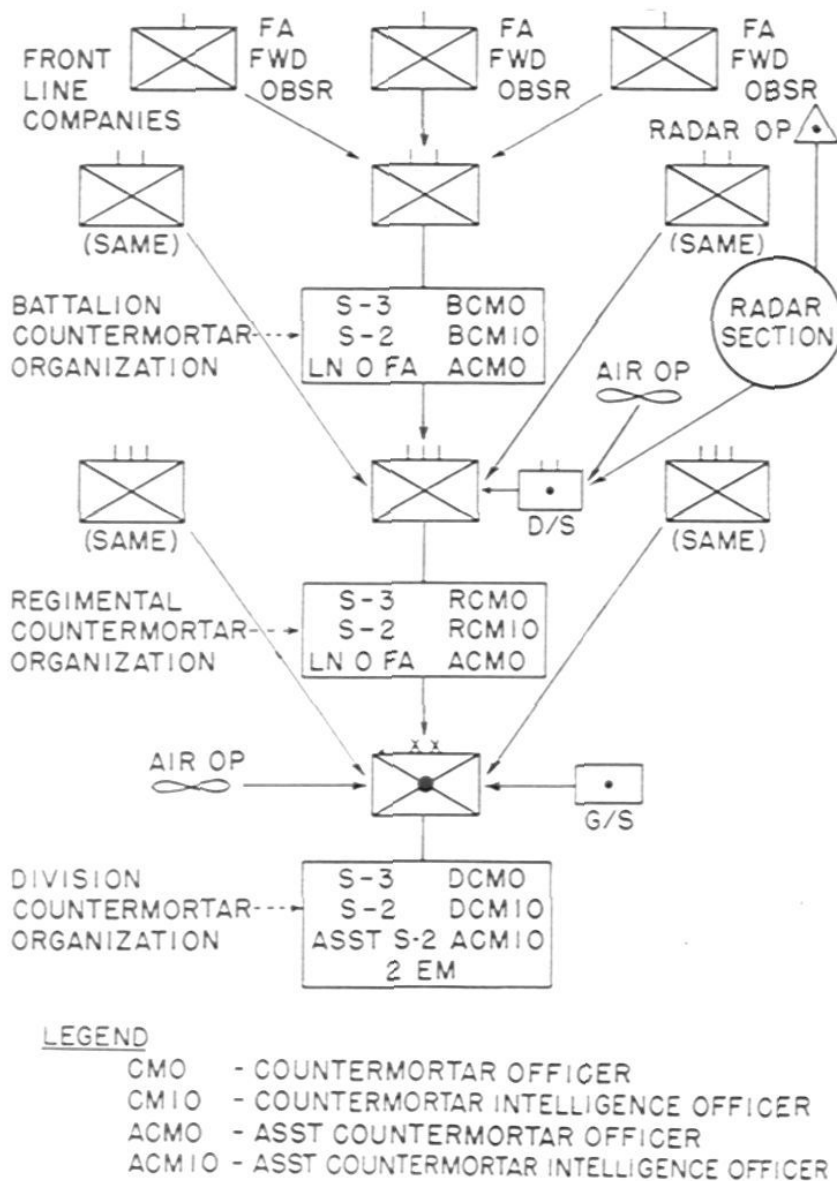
FRONT LINE COMPANIES

FA FWD OBSR

FA FWD OBSR

FA FWD OBSR

RADAR OP

(SAME)

(SAME)

BATTALION COUNTERMORTAR ORGANIZATION

| S-3 | BCMO |
|---|---|
| S-2 | BCMIO |
| LN O FA | ACMO |

RADAR SECTION

AIR OP

D/S

(SAME)

(SAME)

REGIMENTAL COUNTERMORTAR ORGANIZATION

| S-3 | RCMO |
|---|---|
| S-2 | RCMIO |
| LN O FA | ACMO |

X X

AIR OP

G/S

DIVISION COUNTERMORTAR ORGANIZATION

| S-3 | DCMO |
|---|---|
| S-2 | DCMIO |
| ASST S-2 | ACMIO |
| 2 EM | |

LEGEND

CMO - COUNTERMORTAR OFFICER
CMIO - COUNTERMORTAR INTELLIGENCE OFFICER
ACMO - ASST COUNTERMORTAR OFFICER
ACMIO - ASST COUNTERMORTAR INTELLIGENCE OFFICER